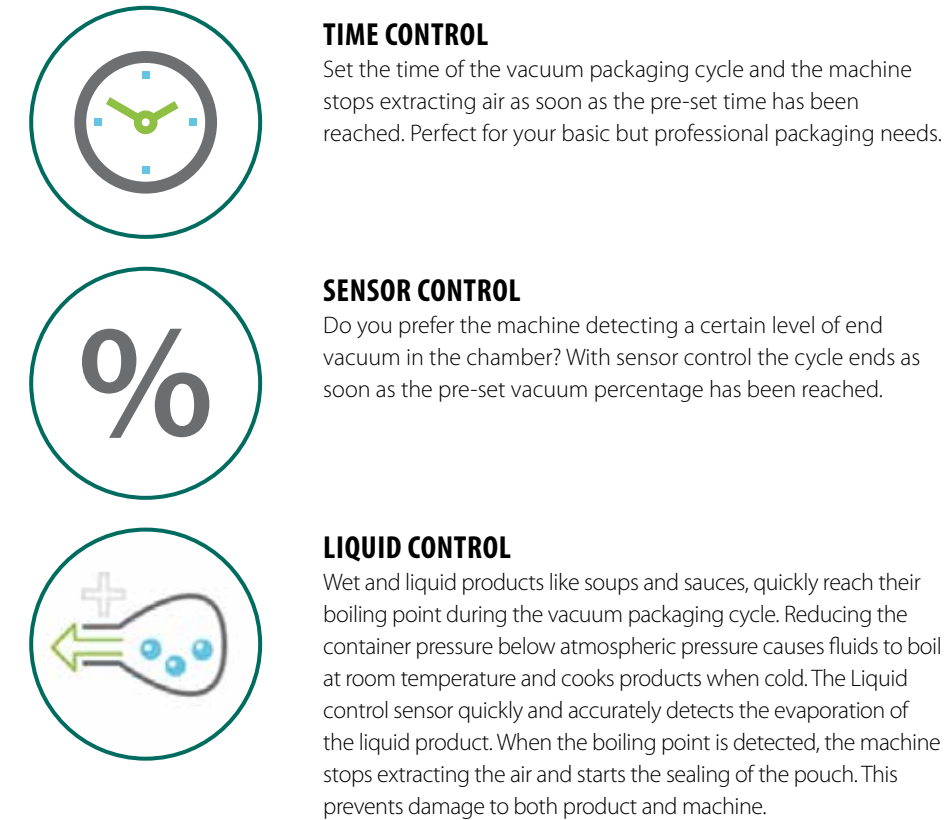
TIME CONTROL
Set the time of the vacuum packaging cycle and the machine stops extracting air as soon as the pre-set time has been reached. Perfect for your basic but professional packaging needs.

%

SENSOR CONTROL
Do you prefer the machine detecting a certain level of end vacuum in the chamber? With sensor control the cycle ends as soon as the pre-set vacuum percentage has been reached.

LIQUID CONTROL
Wet and liquid products like soups and sauces, quickly reach their boiling point during the vacuum packaging cycle. Reducing the container pressure below atmospheric pressure causes fluids to boil at room temperature and cooks products when cold. The Liquid control sensor quickly and accurately detects the evaporation of the liquid product. When the boiling point is detected, the machine stops extracting the air and starts the sealing of the pouch. This prevents damage to both product and machine.